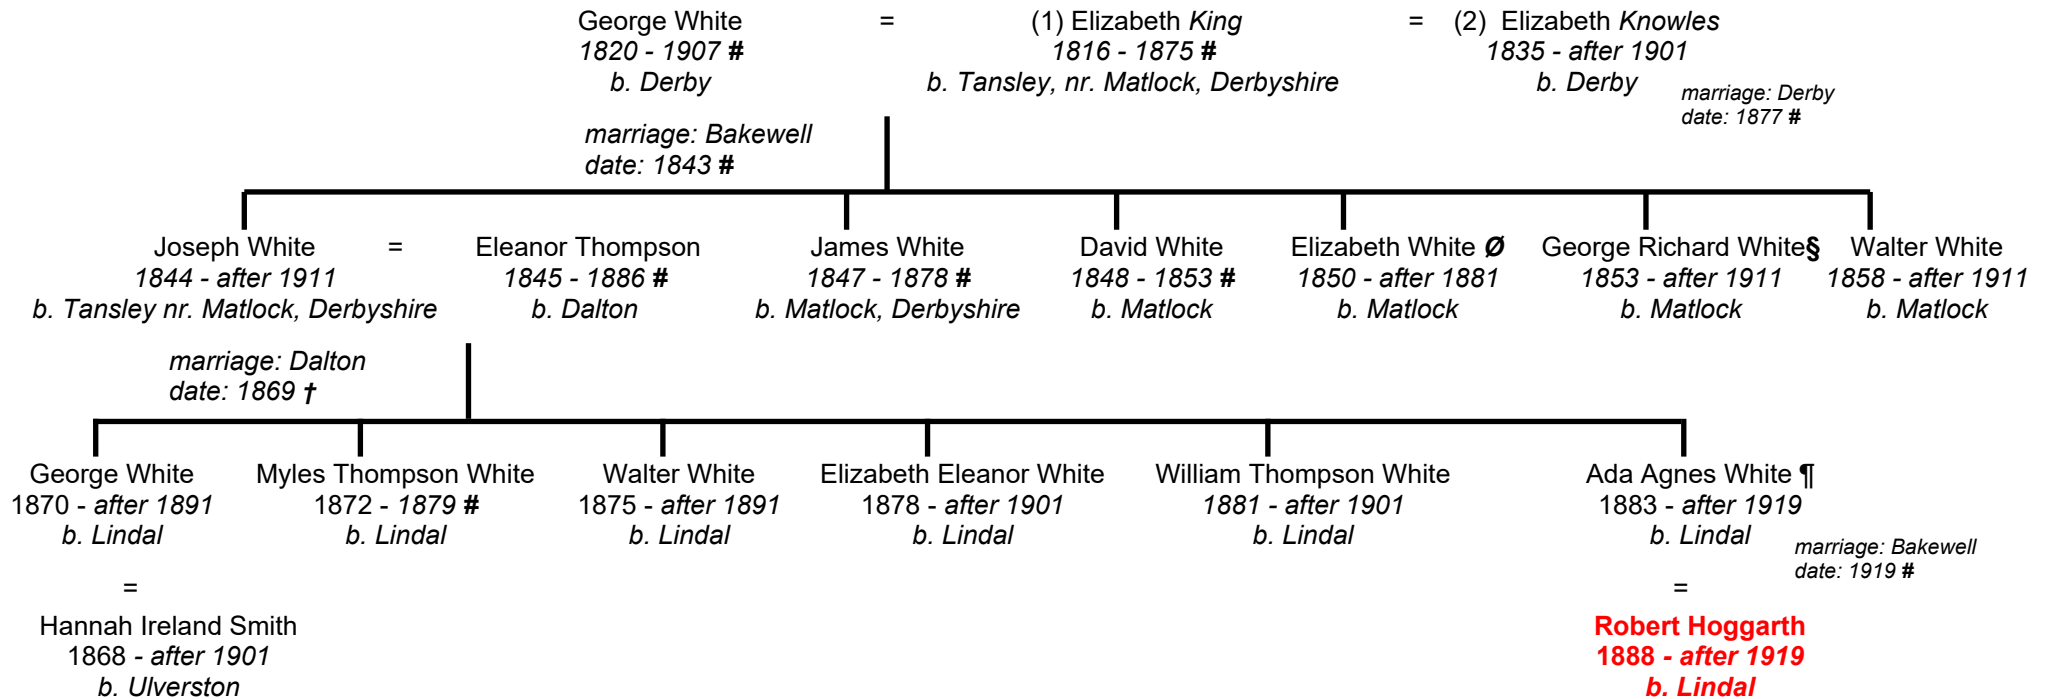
George White = (1) Elizabeth King = (2) Elizabeth Knowles
1820 - 1907 # 1816 - 1875 # 1835 - after 1901
b. Derby b. Tansley, nr. Matlock, Derbyshire b. Derby

marriage: Derby
date: 1877 #

marriage: Bakewell
date: 1843 #

Joseph White = Eleanor Thompson
1844 - after 1911 1845 - 1886 #
b. Tansley nr. Matlock, Derbyshire b. Dalton

James White
1847 - 1878 #
b. Matlock, Derbyshire

David White
1848 - 1853 #
b. Matlock

Elizabeth White Ø
1850 - after 1881
b. Matlock

George Richard White§
1853 - after 1911
b. Matlock

Walter White
1858 - after 1911
b. Matlock

marriage: Dalton
date: 1869 †

George White
1870 - after 1891
b. Lindal
=
Hannah Ireland Smith
1868 - after 1901
b. Ulverston

Myles Thompson White
1872 - 1879 #
b. Lindal

Walter White
1875 - after 1891
b. Lindal

Elizabeth Eleanor White
1878 - after 1901
b. Lindal

William Thompson White
1881 - after 1901
b. Lindal

Ada Agnes White ¶
1883 - after 1919
b. Lindal

marriage: Bakewell
date: 1919 #

=
Robert Hoggarth
1888 - after 1919
b. Lindal